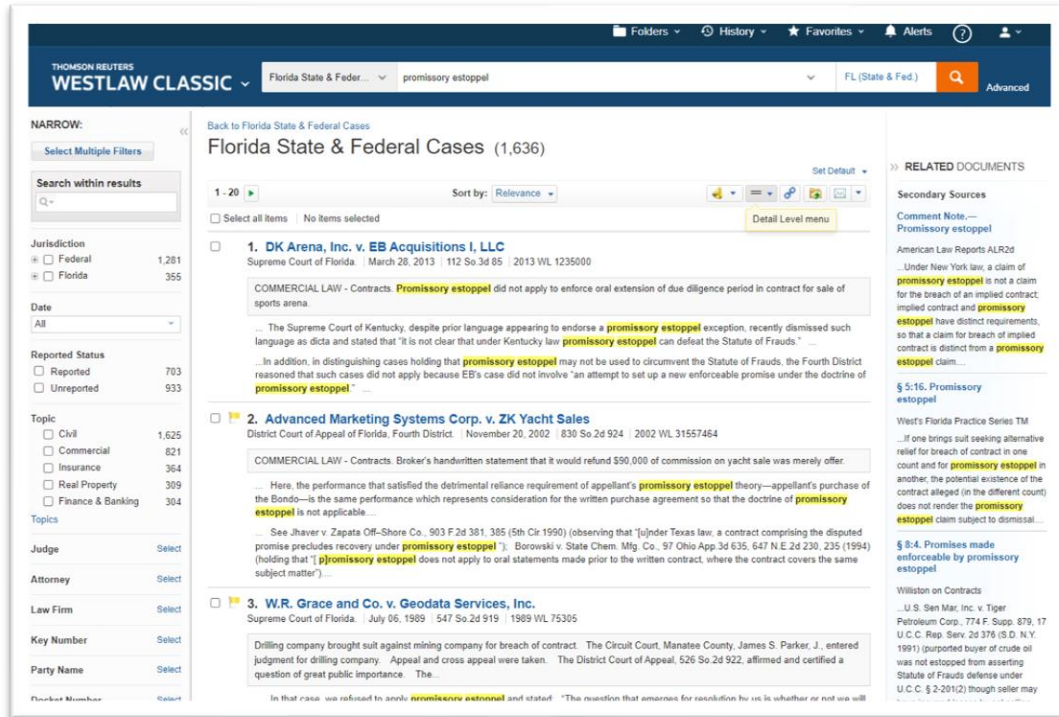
Folders History Favorites Alerts ?

THOMSON REUTERS
WESTLAW CLASSIC

Florida State & Feder... promissory estoppel FL (State & Fed.) Advanced

NARROW:
Select Multiple Filters
Search within results

Jurisdiction
Federal 1,281
Florida 355

Date
All

Reported Status
Reported 703
Unreported 933

Topic
Civil 1,625
Commercial 821
Insurance 364
Real Property 309
Finance & Banking 304
Topics

Judge Select
Attorney Select
Law Firm Select
Key Number Select
Party Name Select
Docket Number Select

Back to Florida State & Federal Cases
Florida State & Federal Cases (1,636)

Set Default

1 - 20 Sort by: Relevance

Detail Level menu

Select all items No items selected

1. DK Arena, Inc. v. EB Acquisitions I, LLC
Supreme Court of Florida. | March 28, 2013 | 112 So.3d 85 | 2013 WL 1235000

COMMERCIAL LAW - Contracts. Promissory estoppel did not apply to enforce oral extension of due diligence period in contract for sale of sports arena.

... The Supreme Court of Kentucky, despite prior language appearing to endorse a promissory estoppel exception, recently dismissed such language as dicta and stated that "it is not clear that under Kentucky law promissory estoppel can defeat the Statute of Frauds." ...

... In addition, in distinguishing cases holding that promissory estoppel may not be used to circumvent the Statute of Frauds, the Fourth District reasoned that such cases did not apply because EB's case did not involve "an attempt to set up a new enforceable promise under the doctrine of promissory estoppel." ...

2. Advanced Marketing Systems Corp. v. ZK Yacht Sales
District Court of Appeal of Florida, Fourth District. | November 20, 2002 | 830 So.2d 924 | 2002 WL 31557464

COMMERCIAL LAW - Contracts. Broker's handwritten statement that it would refund $90,000 of commission on yacht sale was merely offer.

... Here, the performance that satisfied the detrimental reliance requirement of appellant's promissory estoppel theory—appellant's purchase of the Bondo—is the same performance which represents consideration for the written purchase agreement so that the doctrine of promissory estoppel is not applicable. ...

... See Jhaver v. Zapata Off–Shore Co., 903 F.2d 381, 385 (5th Cir.1990) (observing that "[u]nder Texas law, a contract comprising the disputed promise precludes recovery under promissory estoppel "); Borowski v. State Chem. Mfg. Co., 97 Ohio App.3d 635, 647 N.E.2d 230, 235 (1994) (holding that "[ p]romissory estoppel does not apply to oral statements made prior to the written contract, where the contract covers the same subject matter")....

3. W.R. Grace and Co. v. Geodata Services, Inc.
Supreme Court of Florida. | July 06, 1989 | 547 So.2d 919 | 1989 WL 75305

Drilling company brought suit against mining company for breach of contract. The Circuit Court, Manatee County, James S. Parker, J., entered judgment for drilling company. Appeal and cross appeal were taken. The District Court of Appeal, 526 So.2d 922, affirmed and certified a question of great public importance. The...

... In that case, we refused to apply promissory estoppel and stated: "The question that emerges for resolution by us is whether or not we will

RELATED DOCUMENTS

Secondary Sources

Comment Note.—Promissory estoppel
American Law Reports ALR2d
...Under New York law, a claim of promissory estoppel is not a claim for the breach of an implied contract; implied contract and promissory estoppel have distinct requirements, so that a claim for breach of implied contract is distinct from a promissory estoppel claim....

§ 5:16. Promissory estoppel
West's Florida Practice Series TM
...If one brings suit seeking alternative relief for breach of contract in one count and for promissory estoppel in another, the potential existence of the contract alleged (in the different count) does not render the promissory estoppel claim subject to dismissal....

§ 8:4. Promises made enforceable by promissory estoppel
Williston on Contracts
...U.S. Sen Mar, Inc. v. Tiger Petroleum Corp., 774 F. Supp. 879, 17 U.C.C. Rep. Serv. 2d 376 (S.D. N.Y. 1991) (purported buyer of crude oil was not estopped from asserting Statute of Frauds defense under U.C.C. § 2-201(2) though seller may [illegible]